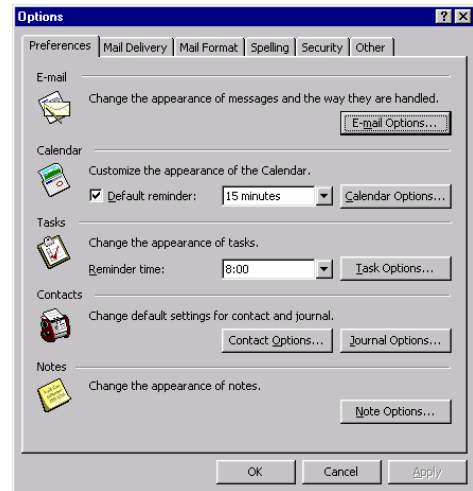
Options

Preferences | Mail Delivery | Mail Format | Spelling | Security | Other

E-mail

Change the appearance of messages and the way they are handled.

E-mail Options...

Calendar

Customize the appearance of the Calendar.

Default reminder: 15 minutes

Calendar Options...

Tasks

Change the appearance of tasks.

Reminder time: 8:00

Task Options...

Contacts

Change default settings for contact and journal.

Contact Options...

Journal Options...

Notes

Change the appearance of notes.

Note Options...

OK

Cancel

Apply